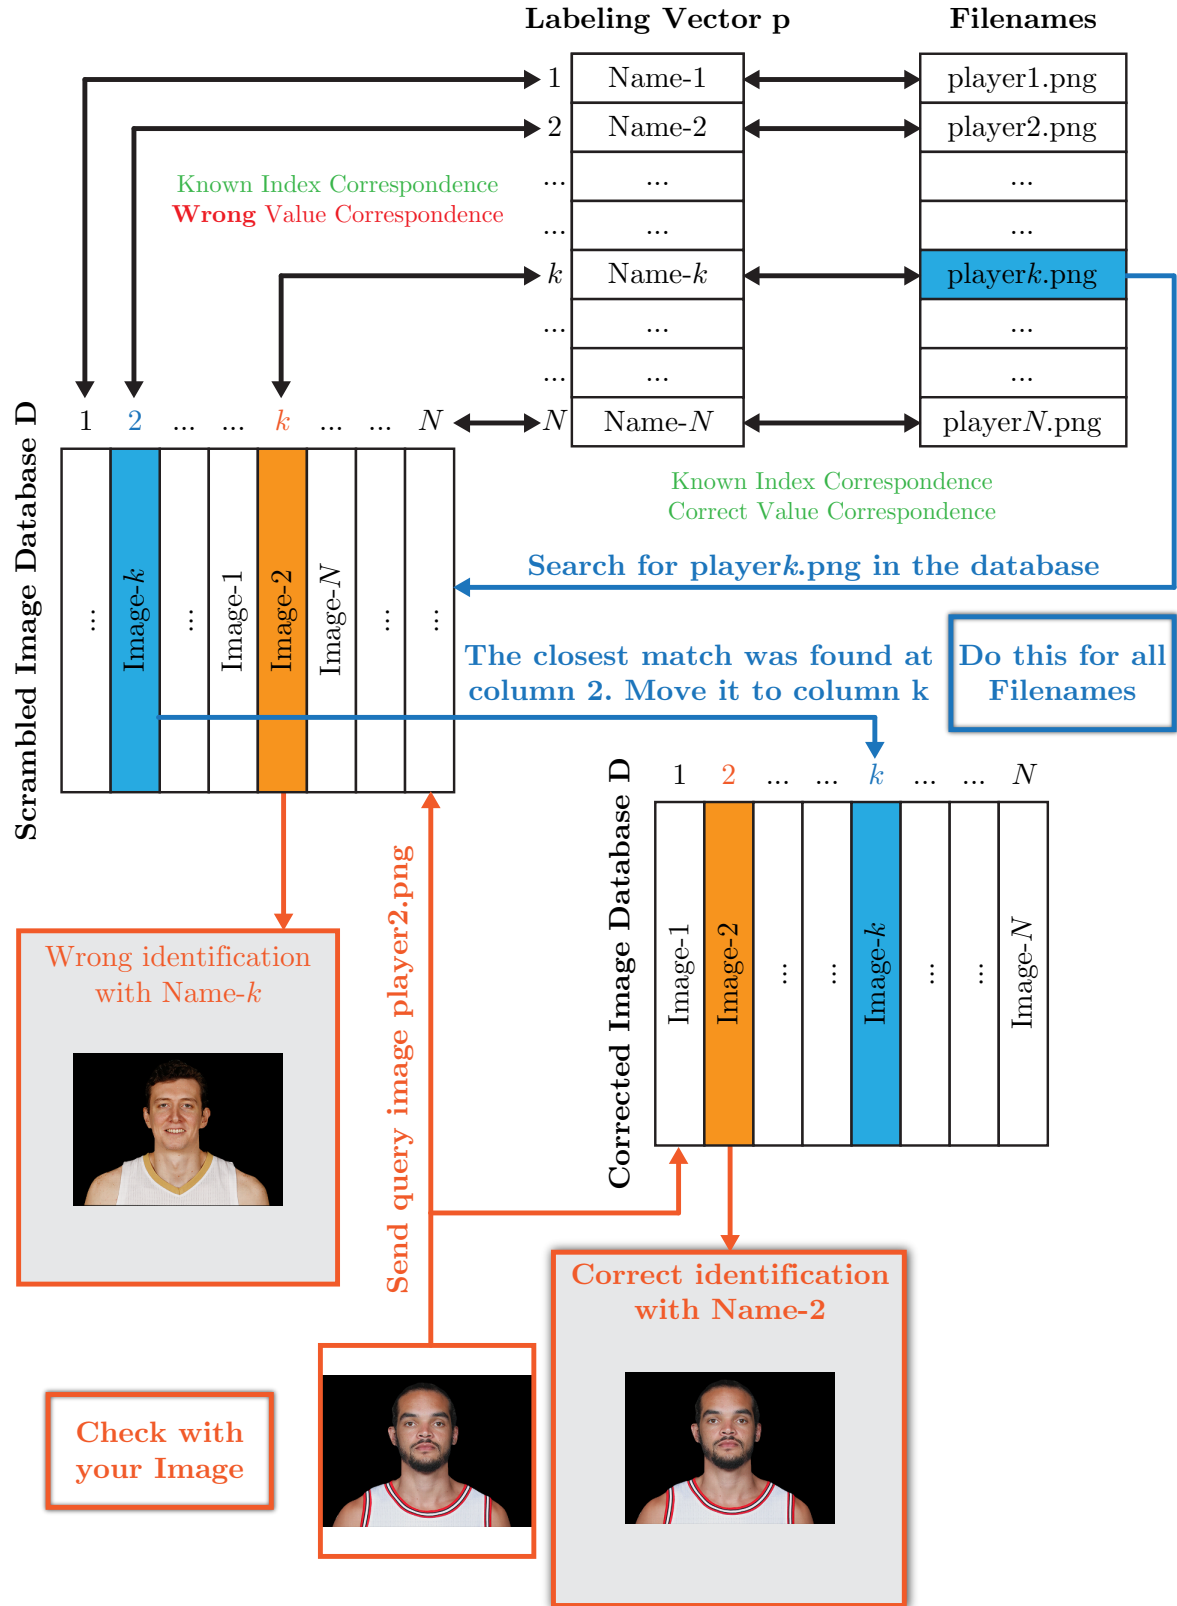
Labeling Vector p

Filenames

| | Labeling Vector p | Filenames |
|---|---|---|
| 1 | Name-1 | player1.png |
| 2 | Name-2 | player2.png |
| ... | ... | ... |
| ... | ... | ... |
| $k$ | Name-$k$ | player$k$.png |
| ... | ... | ... |
| ... | ... | ... |
| $N$ | Name-$N$ | player$N$.png |

Known Index Correspondence
Wrong Value Correspondence

Known Index Correspondence
Correct Value Correspondence

Search for player$k$.png in the database

Scrambled Image Database D

1 2 ... ... $k$ ... ... $N$

⋮ Image-$k$ ⋮ Image-1 Image-2 Image-$N$ ⋮ ⋮

The closest match was found at column 2. Move it to column k

Do this for all Filenames

Corrected Image Database D

1 2 ... ... $k$ ... ... $N$

Image-1 Image-2 ⋮ ⋮ Image-$k$ ⋮ ⋮ Image-$N$

Wrong identification with Name-$k$

Send query image player2.png

Correct identification with Name-2

Check with your Image